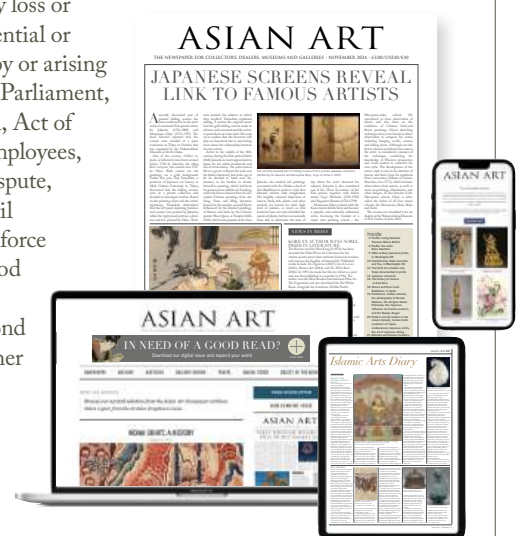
y loss or
ential or
by or arising
Parliament,
, Act of
nployees,
spute,
il
force
od

ond
her

ASIAN ART
THE NEWSPAPER FOR COLLECTORS, DEALERS, MUSEUMS AND GALLERIES • NOVEMBER 2024 • £5.00/US$10/€10
JAPANESE SCREENS REVEAL LINK TO FAMOUS ARTISTS

NEWS IN BRIEF
KOREAN AUTHOR WINS NOBEL PRIZE IN LITERATURE

ASIAN ART
IN NEED OF A GOOD READ?
Download our digital issue and expand your world

ASIAN ART

Islamic Arts Diary